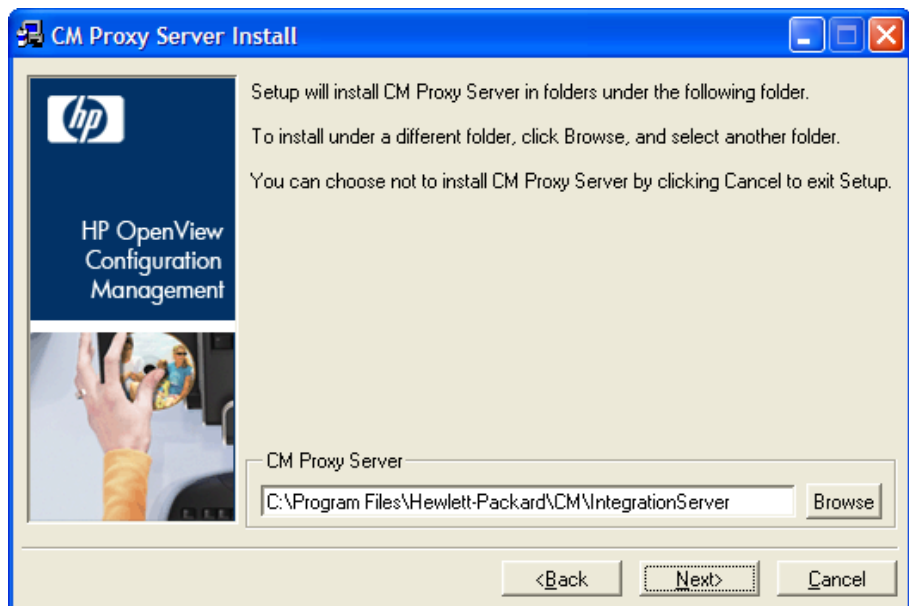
CM Proxy Server Install

hp

HP OpenView Configuration Management

Setup will install CM Proxy Server in folders under the following folder.

To install under a different folder, click Browse, and select another folder.

You can choose not to install CM Proxy Server by clicking Cancel to exit Setup.

CM Proxy Server

C:\Program Files\Hewlett-Packard\CM\IntegrationServer

Browse

<Back

Next>

Cancel